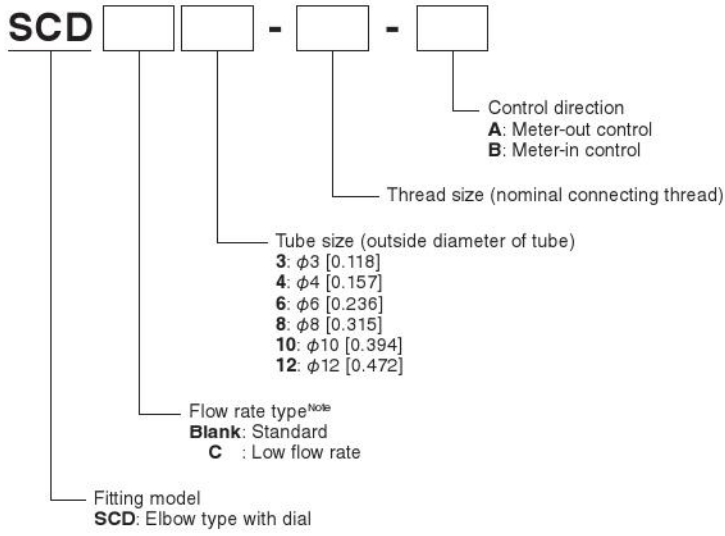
SCD [ ] [ ] - [ ] - [ ]

Control direction
A: Meter-out control
B: Meter-in control

Thread size (nominal connecting thread)

Tube size (outside diameter of tube)
3: $\phi$3 [0.118]
4: $\phi$4 [0.157]
6: $\phi$6 [0.236]
8: $\phi$8 [0.315]
10: $\phi$10 [0.394]
12: $\phi$12 [0.472]

Flow rate type$^{Note}$
Blank: Standard
C : Low flow rate

Fitting model
SCD: Elbow type with dial